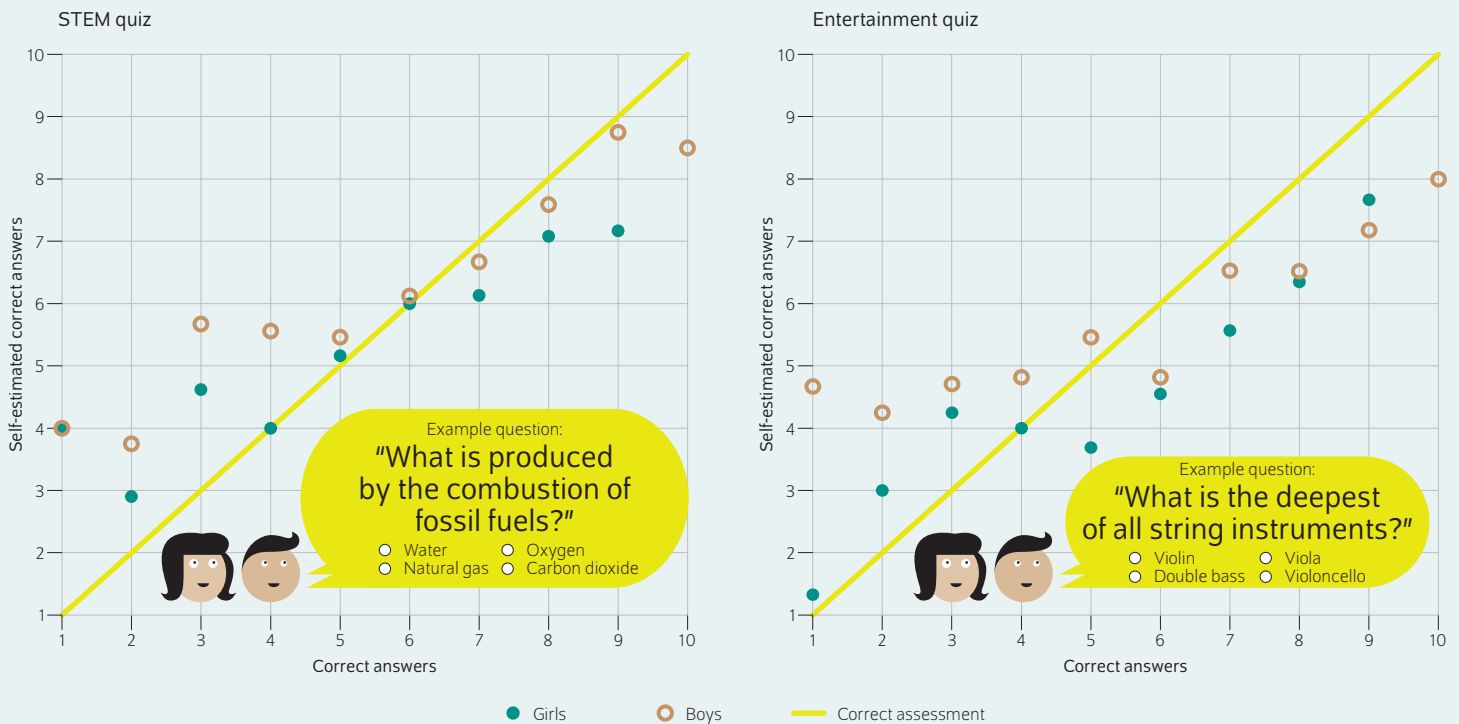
STEM quiz

10
9
8
7
6
5
4
3
2
1

Self-estimated correct answers

1 2 3 4 5 6 7 8 9 10

Correct answers

Example question:
"What is produced by the combustion of fossil fuels?"
Water
Oxygen
Natural gas
Carbon dioxide

Entertainment quiz

10
9
8
7
6
5
4
3
2
1

Self-estimated correct answers

1 2 3 4 5 6 7 8 9 10

Correct answers

Example question:
"What is the deepest of all string instruments?"
Violin
Viola
Double bass
Violoncello

Girls
Boys
Correct assessment